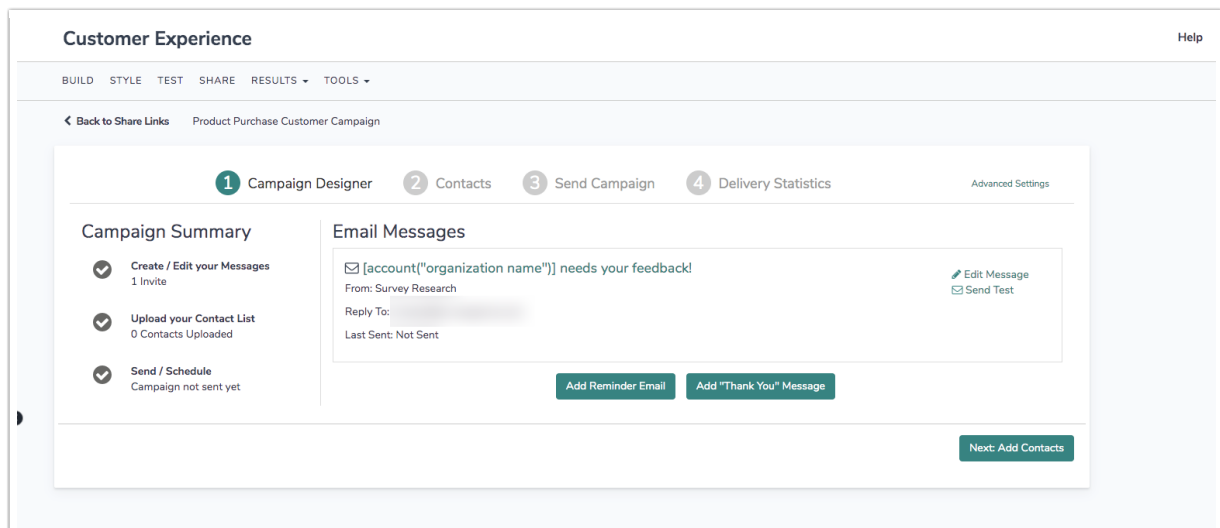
Customer Experience

Help

BUILD STYLE TEST SHARE RESULTS ▾ TOOLS ▾

< Back to Share Links Product Purchase Customer Campaign

1 Campaign Designer 2 Contacts 3 Send Campaign 4 Delivery Statistics

Advanced Settings

Campaign Summary

Create / Edit your Messages
1 Invite

Upload your Contact List
0 Contacts Uploaded

Send / Schedule
Campaign not sent yet

Email Messages

[account("organization name")] needs your feedback!

From: Survey Research

Reply To: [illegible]

Last Sent: Not Sent

Edit Message
Send Test

Add Reminder Email

Add "Thank You" Message

Next: Add Contacts